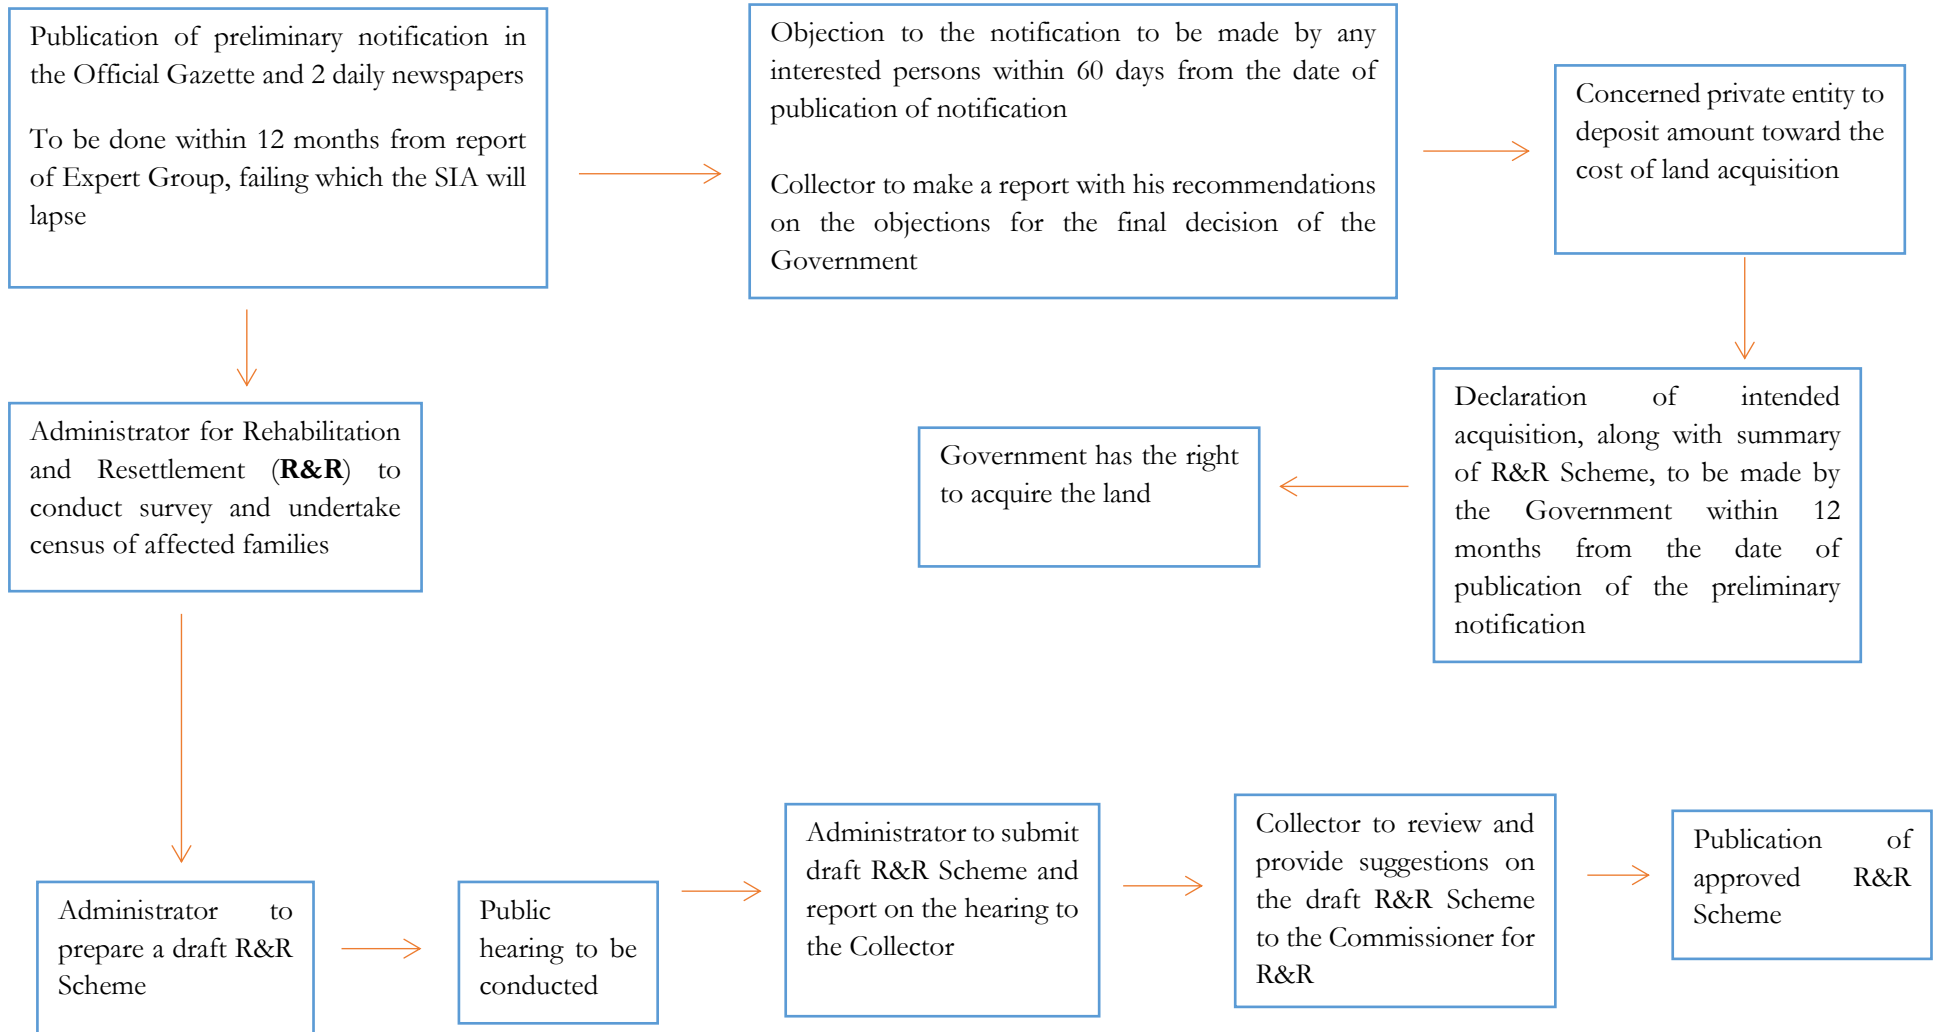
Publication of preliminary notification in the Official Gazette and 2 daily newspapers

To be done within 12 months from report of Expert Group, failing which the SIA will lapse

Objection to the notification to be made by any interested persons within 60 days from the date of publication of notification

Collector to make a report with his recommendations on the objections for the final decision of the Government

Concerned private entity to deposit amount toward the cost of land acquisition

Declaration of intended acquisition, along with summary of R&R Scheme, to be made by the Government within 12 months from the date of publication of the preliminary notification

Government has the right to acquire the land

Administrator for Rehabilitation and Resettlement (**R&R**) to conduct survey and undertake census of affected families

Administrator to prepare a draft R&R Scheme

Public hearing to be conducted

Administrator to submit draft R&R Scheme and report on the hearing to the Collector

Collector to review and provide suggestions on the draft R&R Scheme to the Commissioner for R&R

Publication of approved R&R Scheme